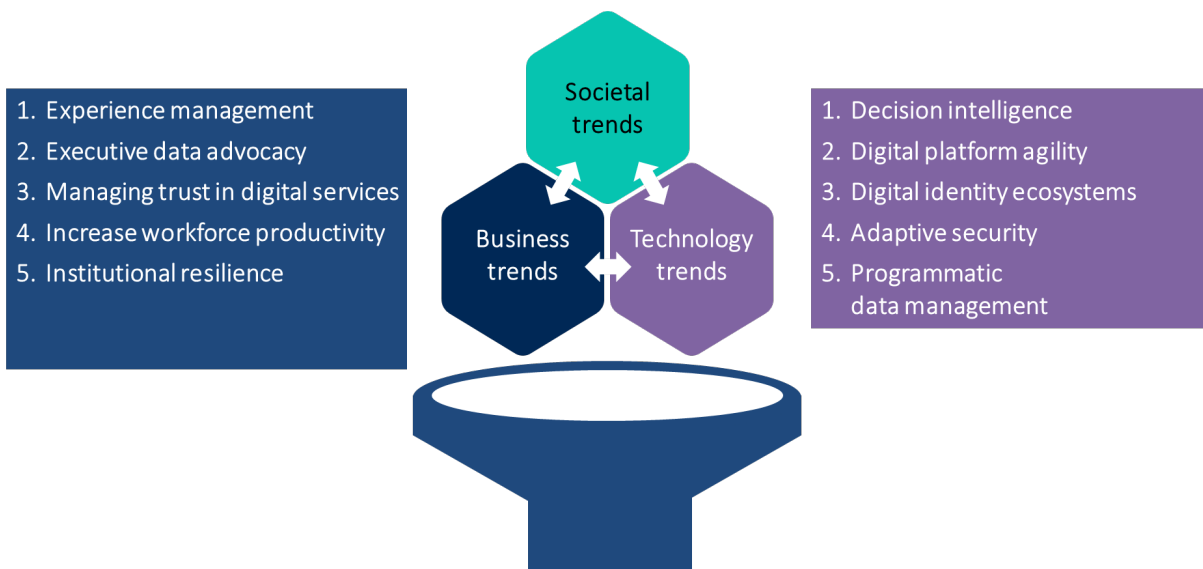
1. Experience management
2. Executive data advocacy
3. Managing trust in digital services
4. Increase workforce productivity
5. Institutional resilience

Societal trends

Business trends

Technology trends

1. Decision intelligence
2. Digital platform agility
3. Digital identity ecosystems
4. Adaptive security
5. Programmatic data management